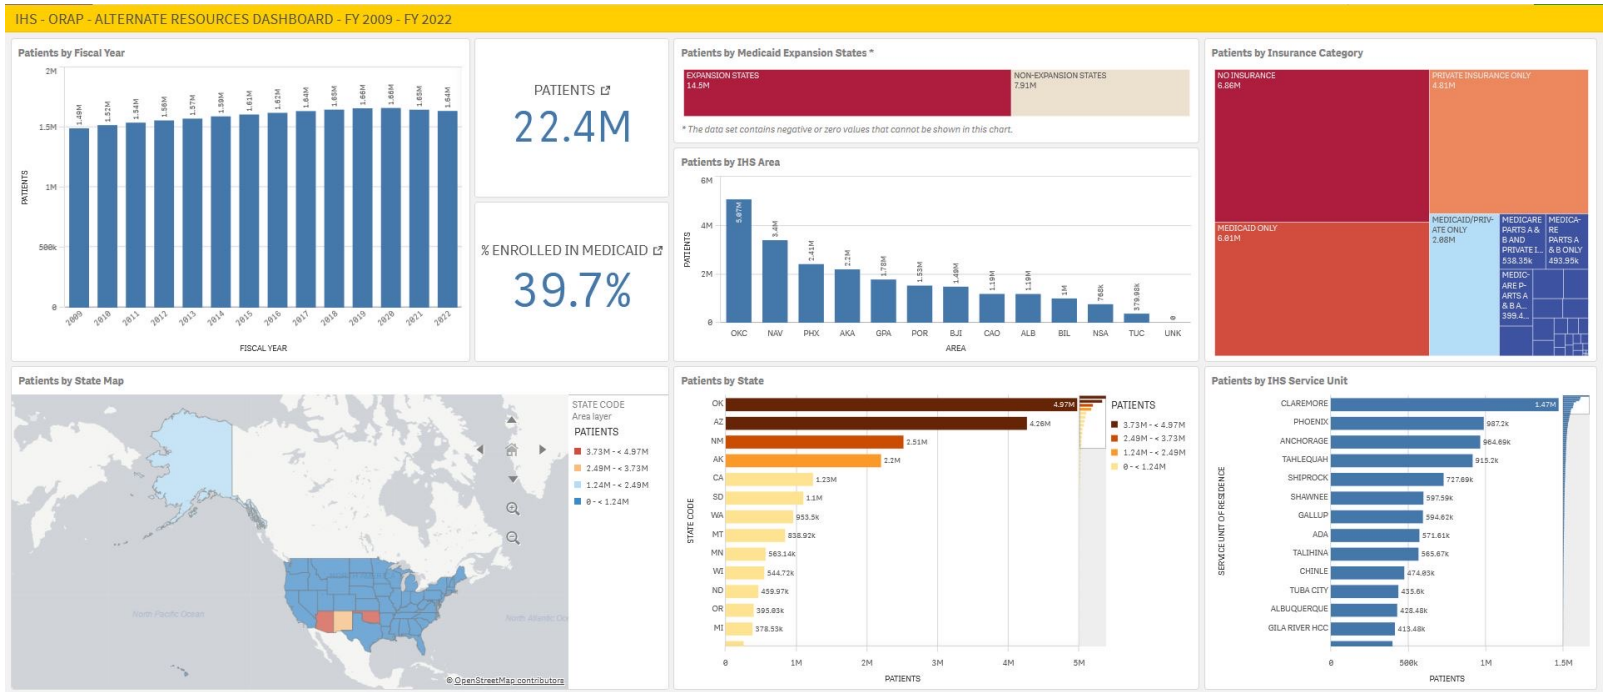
IHS - ORAP - ALTERNATE RESOURCES DASHBOARD - FY 2009 - FY 2022

Patients by Fiscal Year

2M
1.5M
1M
500k
0
PATIENTS

1.49M 1.52M 1.54M 1.56M 1.57M 1.59M 1.61M 1.62M 1.64M 1.65M 1.66M 1.66M 1.65M 1.64M

2009 2010 2011 2012 2013 2014 2015 2016 2017 2018 2019 2020 2021 2022

FISCAL YEAR

PATIENTS
22.4M

% ENROLLED IN MEDICAID
39.7%

Patients by Medicaid Expansion States *

EXPANSION STATES
14.5M

NON-EXPANSION STATES
7.91M

* The data set contains negative or zero values that cannot be shown in this chart.

Patients by IHS Area

6M
4M
2M
0
PATIENTS

5.07M 3.4M 2.41M 2.2M 1.78M 1.53M 1.49M 1.19M 1.19M 1M 768k 379.98k 0

OKC NAV PHX AKA GPA POR BJI CAO ALB BIL NSA TUC UNK

AREA

Patients by Insurance Category

NO INSURANCE
6.86M

PRIVATE INSURANCE ONLY
4.81M

MEDICAID ONLY
6.01M

MEDICAID/PRIVATE ONLY
2.08M

MEDICARE PARTS A & B AND PRIVATE I...
538.35k

MEDICARE PARTS A & B ONLY
493.95k

MEDICARE PARTS A & B A...
399.4...

Patients by State Map

STATE CODE
Area layer
PATIENTS
3.73M - < 4.97M
2.49M - < 3.73M
1.24M - < 2.49M
0 - < 1.24M

North Pacific Ocean
North Atlantic Oc
© OpenStreetMap contributors

Patients by State

OK 4.97M
AZ 4.28M
NM 2.51M
AK 2.2M
CA 1.23M
SD 1.1M
WA 953.5k
MT 838.92k
MN 563.14k
WI 544.72k
ND 459.97k
OR 395.03k
MI 378.53k

STATE CODE

0 1M 2M 3M 4M 5M
PATIENTS

PATIENTS
3.73M - < 4.97M
2.49M - < 3.73M
1.24M - < 2.49M
0 - < 1.24M

Patients by IHS Service Unit

CLAREMORE 1.47M
PHOENIX 987.2k
ANCHORAGE 964.69k
TAHLEQUAH 915.2k
SHIPROCK 727.69k
SHAWNEE 597.59k
GALLUP 594.02k
ADA 571.61k
TALIHINA 565.07k
CHINLE 474.03k
TUBA CITY 435.6k
ALBUQUERQUE 428.48k
GILA RIVER HCC 413.48k

SERVICE UNIT OF RESIDENCE

0 500k 1M 1.5M
PATIENTS